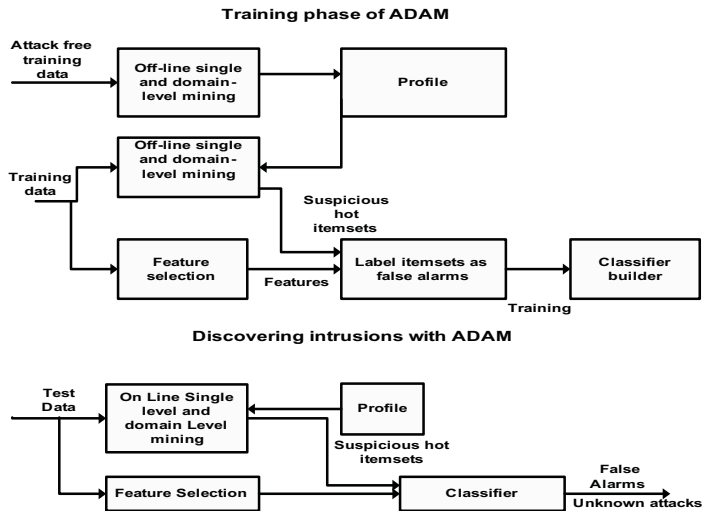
Training phase of ADAM

Attack free training data

Off-line single and domain-level mining

Profile

Off-line single and domain-level mining

Training data

Suspicious hot itemsets

Feature selection

Features

Label itemsets as false alarms

Classifier builder

Training

Discovering intrusions with ADAM

Test Data

On Line Single level and domain Level mining

Profile

Suspicious hot itemsets

Feature Selection

Classifier

False Alarms

Unknown attacks